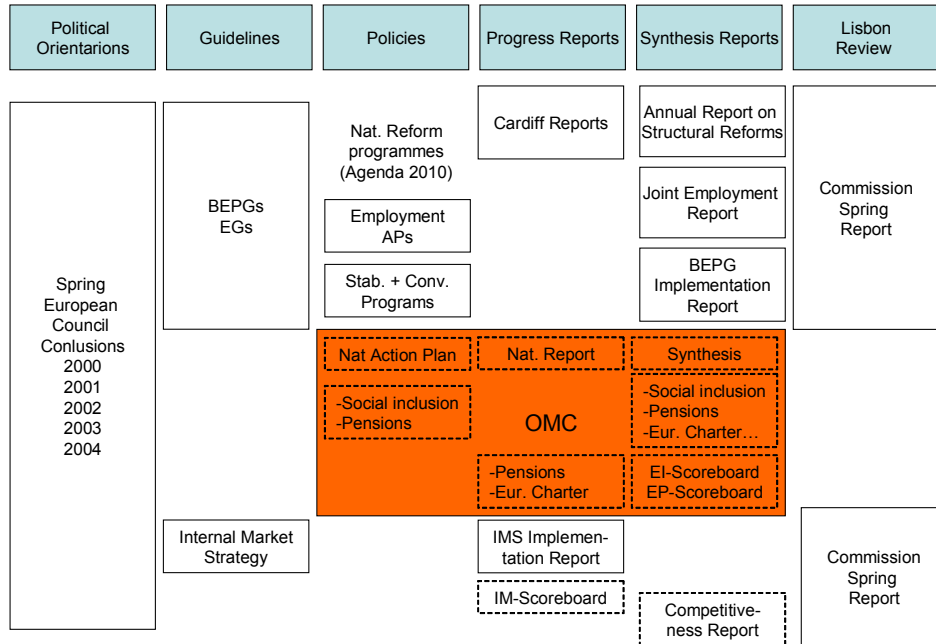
Political Orientarions

Guidelines

Policies

Progress Reports

Synthesis Reports

Lisbon Review

Spring European Council Conlusions
2000
2001
2002
2003
2004

BEPGs
EGs

Nat. Reform programmes (Agenda 2010)

Employment APs

Stab. + Conv. Programs

Cardiff Reports

Annual Report on Structural Reforms

Joint Employment Report

BEPG Implementation Report

Commission Spring Report

Nat Action Plan

Nat. Report

Synthesis

-Social inclusion
-Pensions

OMC

-Social inclusion
-Pensions
-Eur. Charter…

-Pensions
-Eur. Charter

EI-Scoreboard
EP-Scoreboard

Internal Market Strategy

IMS Implementation Report

IM-Scoreboard

Competitiveness Report

Commission Spring Report